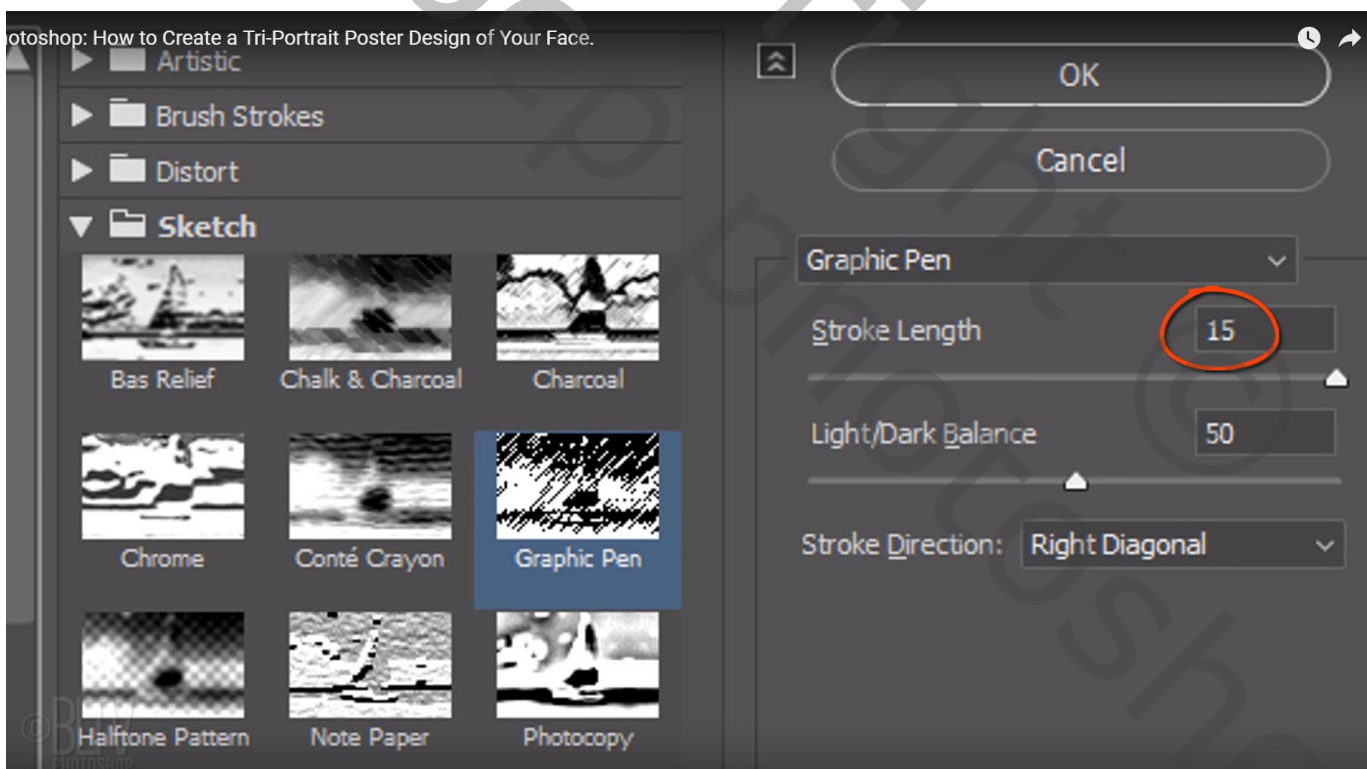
otoshop: How to Create a Tri-Portrait Poster Design of Your Face.

Artistic

Brush Strokes

Distort

Sketch

Bas Relief

Chalk & Charcoal

Charcoal

Chrome

Conté Crayon

Graphic Pen

Halftone Pattern

Note Paper

Photocopy

OK

Cancel

Graphic Pen

Stroke Length 15

Light/Dark Balance 50

Stroke Direction: Right Diagonal